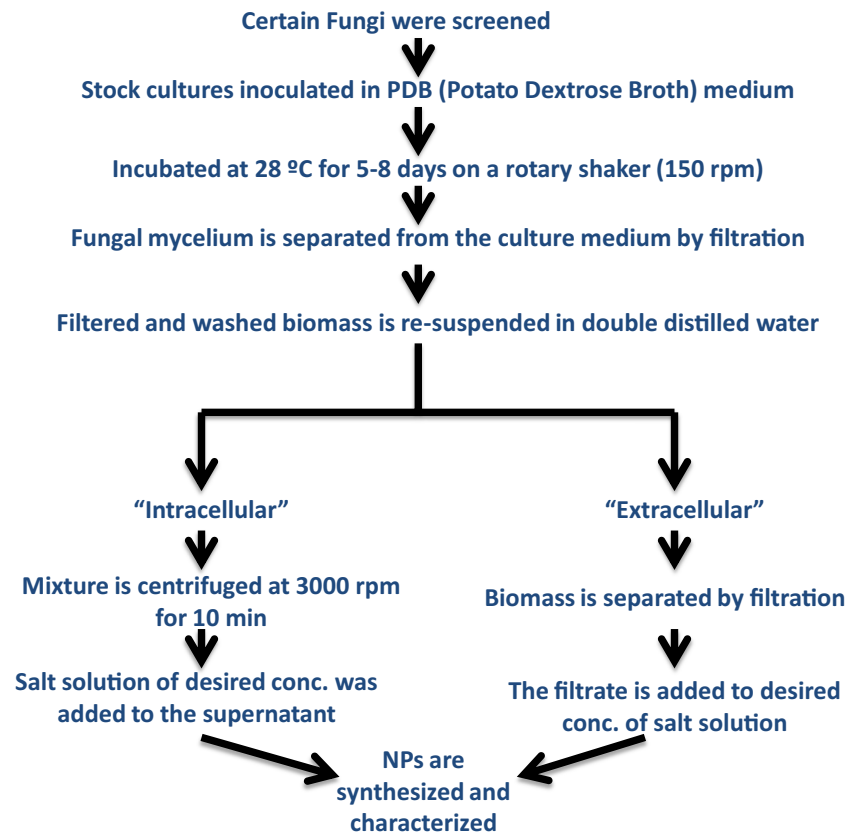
Certain Fungi were screened

Stock cultures inoculated in PDB (Potato Dextrose Broth) medium

Incubated at 28 ºC for 5-8 days on a rotary shaker (150 rpm)

Fungal mycelium is separated from the culture medium by filtration

Filtered and washed biomass is re-suspended in double distilled water

“Intracellular”

Mixture is centrifuged at 3000 rpm for 10 min

Salt solution of desired conc. was added to the supernatant

“Extracellular”

Biomass is separated by filtration

The filtrate is added to desired conc. of salt solution

NPs are synthesized and characterized